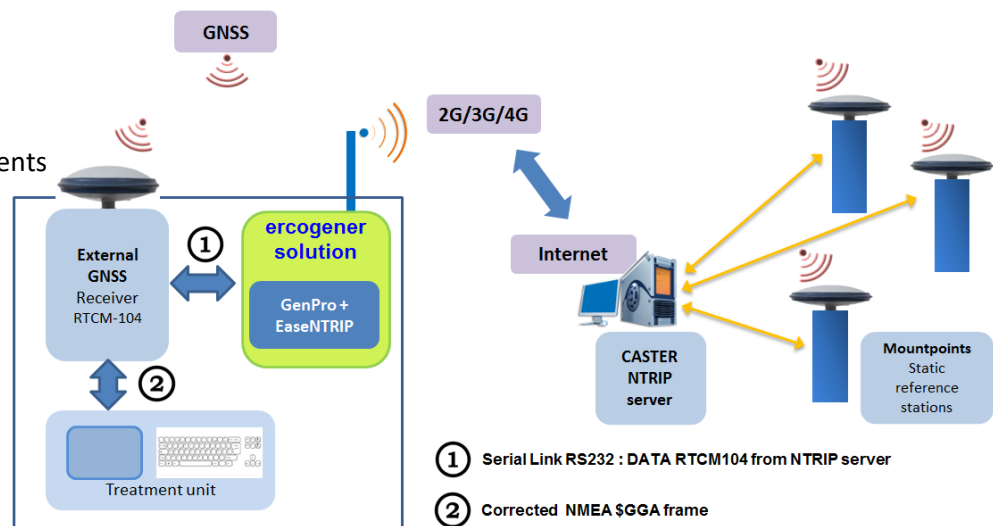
GNSS

ents

2G/3G/4G

External GNSS Receiver RTCM-104

1

ercogener solution

GenPro + EaseNTRIP

2

Treatment unit

Internet

CASTER NTRIP server

Mountpoints Static reference stations

1 Serial Link RS232 : DATA RTCM104 from NTRIP server

2 Corrected NMEA $GGA frame